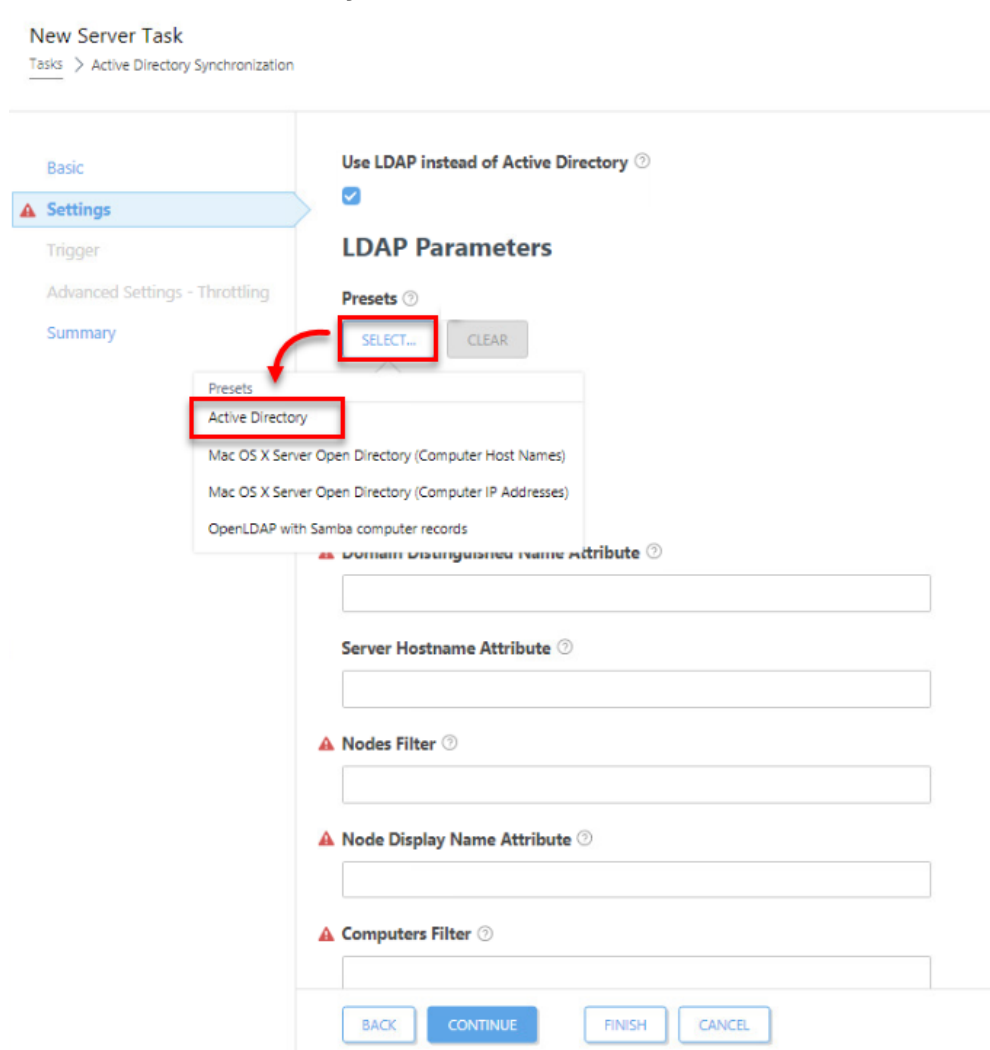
New Server Task
Tasks > Active Directory Synchronization

Basic
Settings
Trigger
Advanced Settings - Throttling
Summary

Use LDAP instead of Active Directory

LDAP Parameters

Presets
SELECT... CLEAR

Presets
Active Directory
Mac OS X Server Open Directory (Computer Host Names)
Mac OS X Server Open Directory (Computer IP Addresses)
OpenLDAP with Samba computer records

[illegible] Name Attribute

Server Hostname Attribute

Nodes Filter

Node Display Name Attribute

Computers Filter

BACK CONTINUE FINISH CANCEL